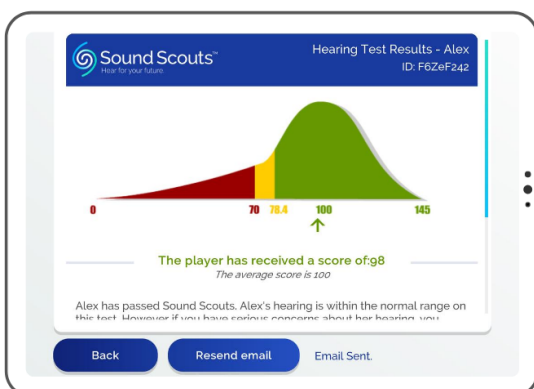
Sound Scouts™
Hear for your future.

Hearing Test Results - Alex
ID: F6ZeF242

0
70
78.4
100
145

The player has received a score of:98
The average score is 100

Alex has passed Sound Scouts. Alex's hearing is within the normal range on this test. However if you have serious concerns about her hearing, you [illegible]

Back
Resend email
Email Sent.